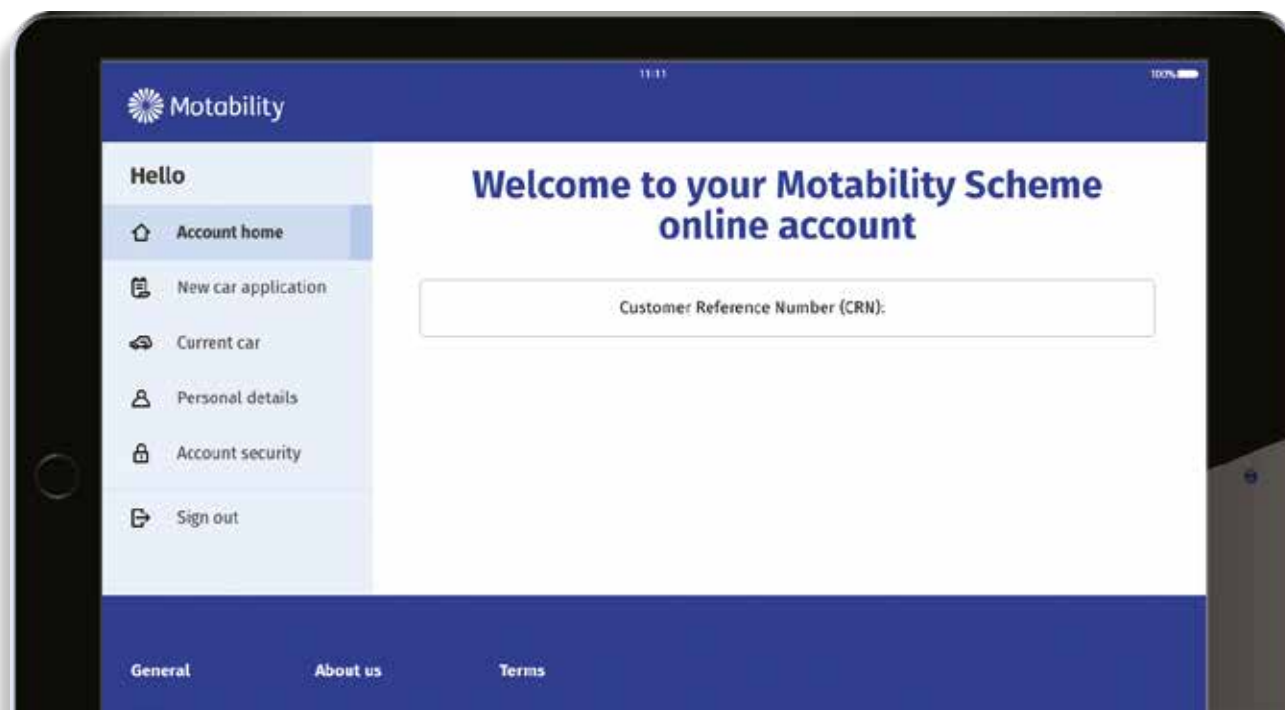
11:11

100%

Motability

Hello

Account home

New car application

Current car

Personal details

Account security

Sign out

Welcome to your Motability Scheme online account

Customer Reference Number (CRN):

General

About us

Terms